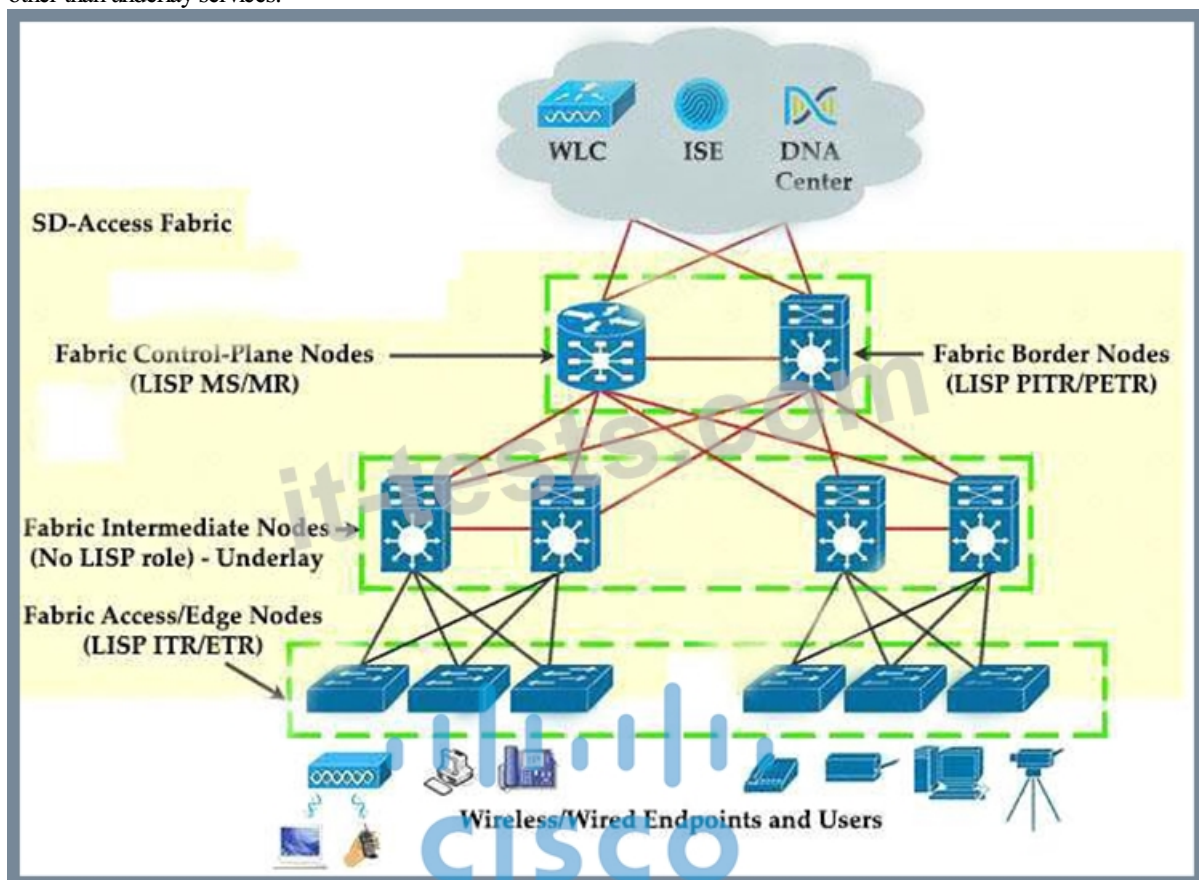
other than underlay services.

WLC
ISE
DNA Center

SD-Access Fabric

Fabric Control-Plane Nodes (LISP MS/MR)

Fabric Border Nodes (LISP PITR/PETR)

Fabric Intermediate Nodes (No LISP role) - Underlay

Fabric Access/Edge Nodes (LISP ITR/ETR)

Wireless/Wired Endpoints and Users

it-tests.com

CISCO